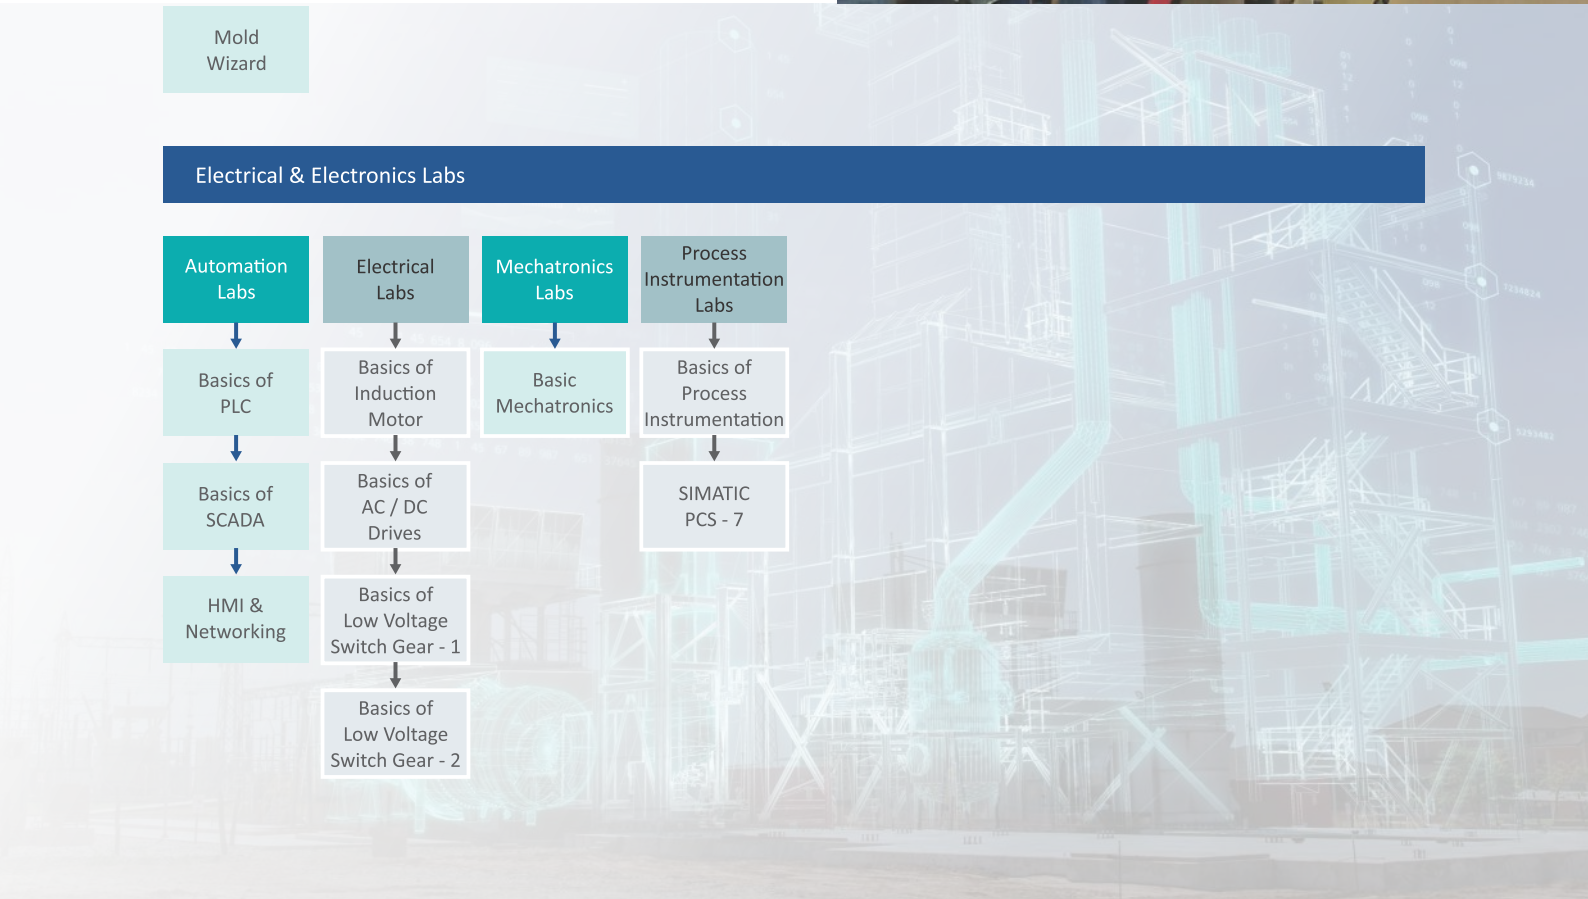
Mold Wizard

Electrical & Electronics Labs

Automation Labs

Basics of PLC

Basics of SCADA

HMI & Networking

Electrical Labs

Basics of Induction Motor

Basics of AC / DC Drives

Basics of Low Voltage Switch Gear - 1

Basics of Low Voltage Switch Gear - 2

Mechatronics Labs

Basic Mechatronics

Process Instrumentation Labs

Basics of Process Instrumentation

SIMATIC PCS - 7